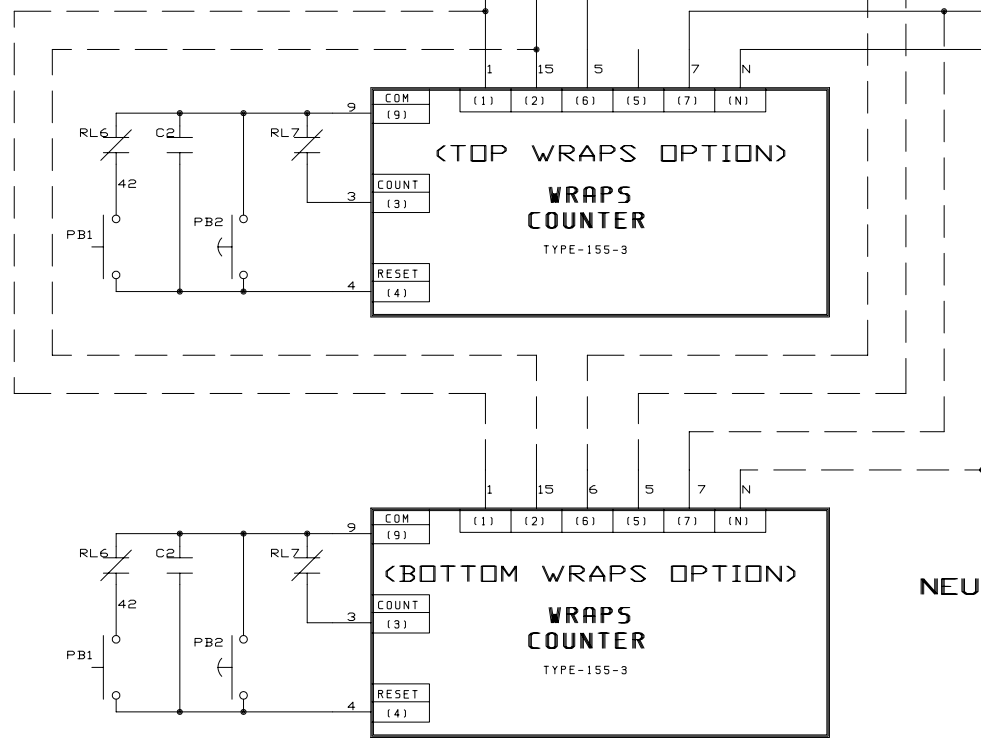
1 15 5 7 N

(1) (2) (6) (5) (7) (N)

COM (9) 9

RL6 C2 RL7

(TOP WRAPS OPTION)

42

COUNT (3) 3

WRAPS COUNTER

TYPE-155-3

PB1 PB2

RESET (4) 4

1 15 6 5 7 N

(1) (2) (6) (5) (7) (N)

COM (9) 9

RL6 C2 RL7

(BOTTOM WRAPS OPTION)

NEU

42

COUNT (3) 3

WRAPS COUNTER

TYPE-155-3

PB1 PB2

RESET (4) 4